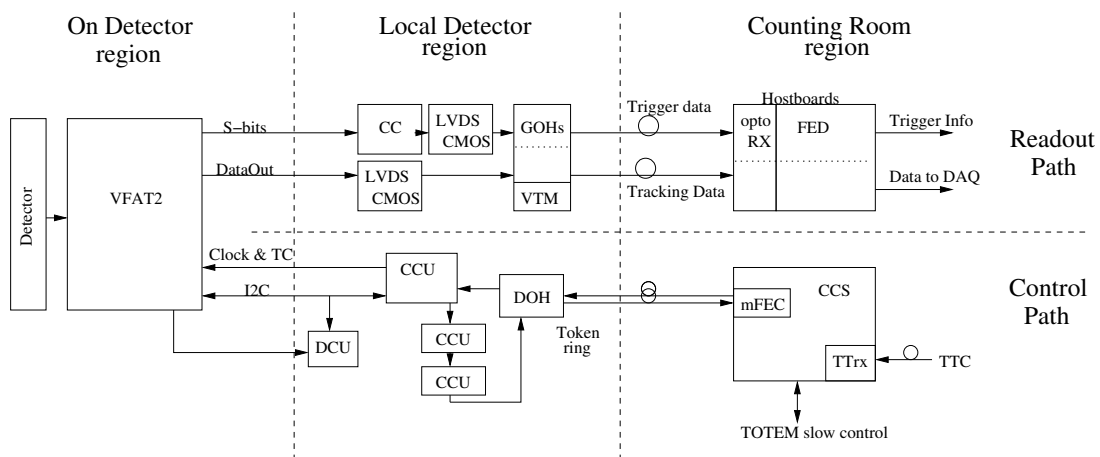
On Detector region

Local Detector region

Counting Room region

Detector

VFAT2

S-bits

DataOut

CC

LVDS CMOS

LVDS CMOS

GOHs

VTM

Trigger data

Tracking Data

Hostboards

opto RX

FED

Trigger Info

Data to DAQ

Readout Path

Clock & TC

I2C

CCU

DCU

CCU

CCU

DOH

Token ring

CCS

mFEC

TTrx

TTC

TOTEM slow control

Control Path